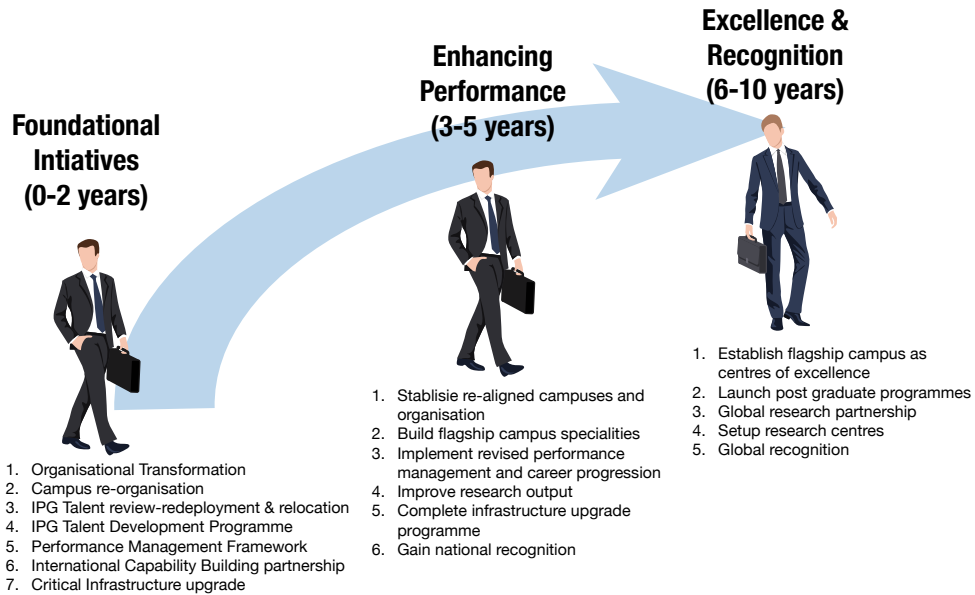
Foundational Intiatives (0-2 years)

1. Organisational Transformation
2. Campus re-organisation
3. IPG Talent review-redeployment & relocation
4. IPG Talent Development Programme
5. Performance Management Framework
6. International Capability Building partnership
7. Critical Infrastructure upgrade

Enhancing Performance (3-5 years)

1. Stablisie re-aligned campuses and organisation
2. Build flagship campus specialities
3. Implement revised performance management and career progression
4. Improve research output
5. Complete infrastructure upgrade programme
6. Gain national recognition

Excellence & Recognition (6-10 years)

1. Establish flagship campus as centres of excellence
2. Launch post graduate programmes
3. Global research partnership
4. Setup research centres
5. Global recognition